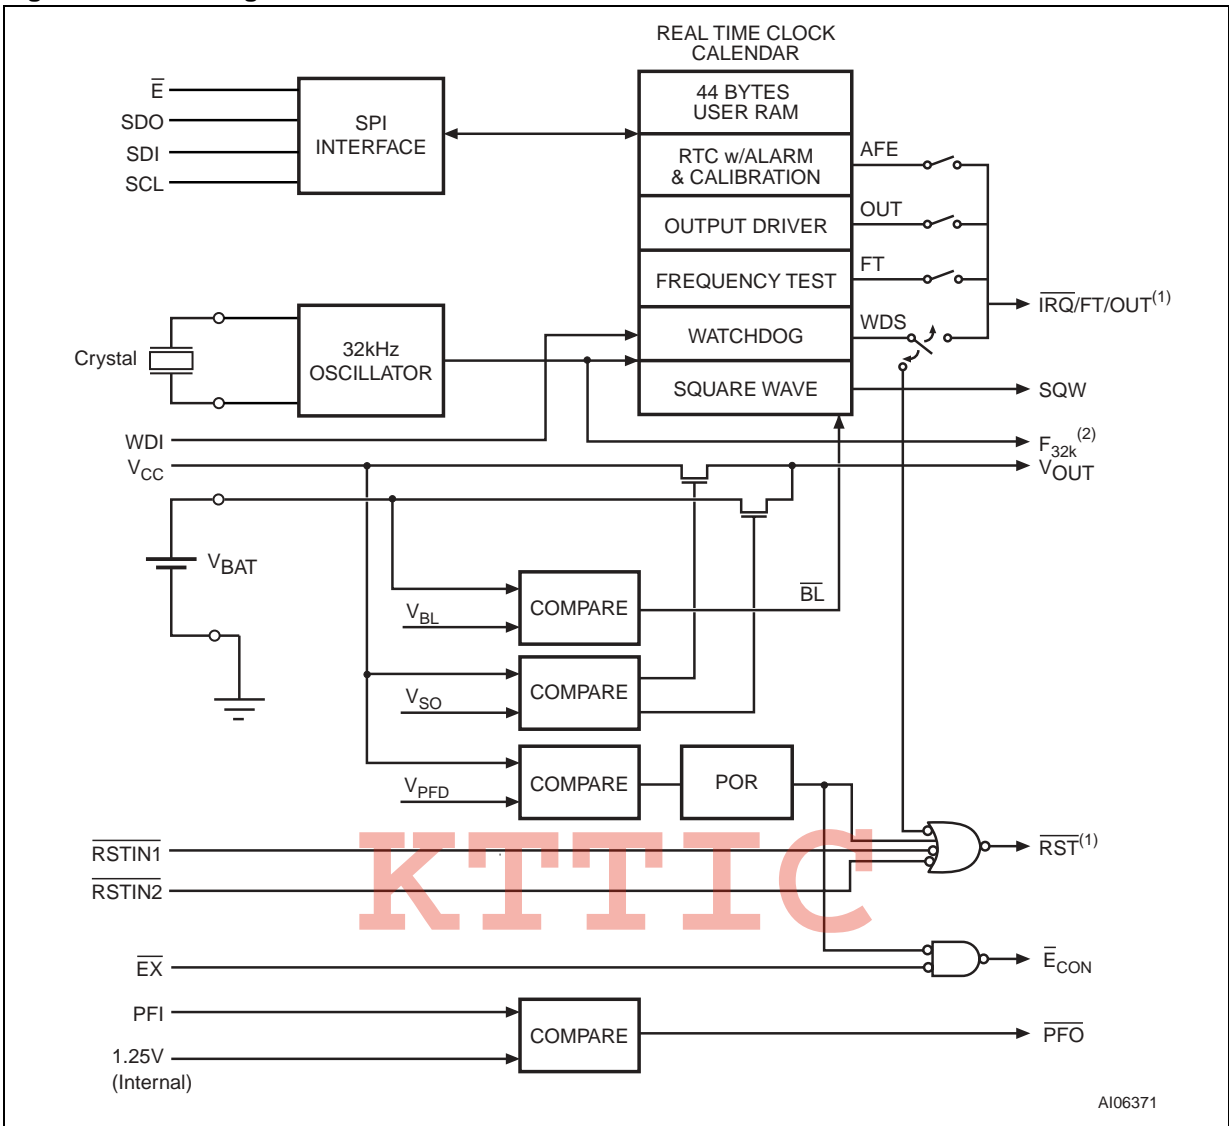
REAL TIME CLOCK CALENDAR

$\overline{E}$
SDO
SDI
SCL

SPI INTERFACE

44 BYTES USER RAM

RTC w/ALARM & CALIBRATION

OUTPUT DRIVER

FREQUENCY TEST

WATCHDOG

SQUARE WAVE

AFE
OUT
FT
WDS

$\overline{IRQ}$/FT/OUT$^{(1)}$

SQW

Crystal

32kHz OSCILLATOR

WDI
$V_{CC}$

$F_{32k}^{(2)}$
$V_{OUT}$

$V_{BAT}$

$V_{BL}$
COMPARE
$\overline{BL}$

$V_{SO}$
COMPARE

$V_{PFD}$
COMPARE
POR

$\overline{RSTIN1}$
$\overline{RSTIN2}$

$\overline{RST}^{(1)}$

KTTIC

$\overline{EX}$
$\overline{E}_{CON}$

PFI
1.25V (Internal)
COMPARE
$\overline{PFO}$

AI06371